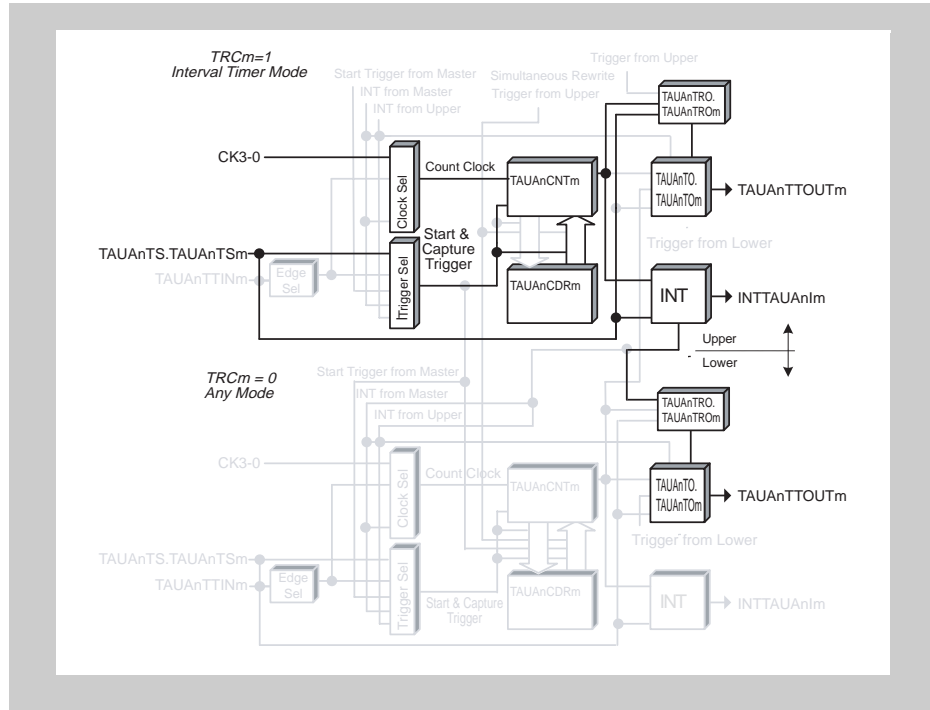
TRCm=1
Interval Timer Mode

Trigger from Upper

Start Trigger from Master

Simultaneous Rewrite

INT from Master

Trigger from Upper

INT from Upper

TAUAnTRO.
TAUAnTROm

CK3-0

Clock Sel

Count Clock

TAUAnCNTm

TAUAnTO.
TAUAnTOm

TAUAnTTOUTm

Start &
Capture
Trigger

TAUAnTS.TAUAnTSm

Trigger Sel

Trigger from Lower

TAUAnTTINm

Edge
Sel

TAUAnCDRm

INT

INTTAUAnIm

Upper

Lower

TRCm = 0
Any Mode

Start Trigger from Master

INT from Master

INT from Upper

TAUAnTRO.
TAUAnTROm

CK3-0

Count Clock

Clock Sel

TAUAnCNTm

TAUAnTO.
TAUAnTOm

TAUAnTTOUTm

Trigger from Lower

TAUAnTS.TAUAnTSm

TAUAnTTINm

Edge
Sel

Trigger Sel

TAUAnCDRm

Start & Capture
Trigger

INT

INTTAUAnIm